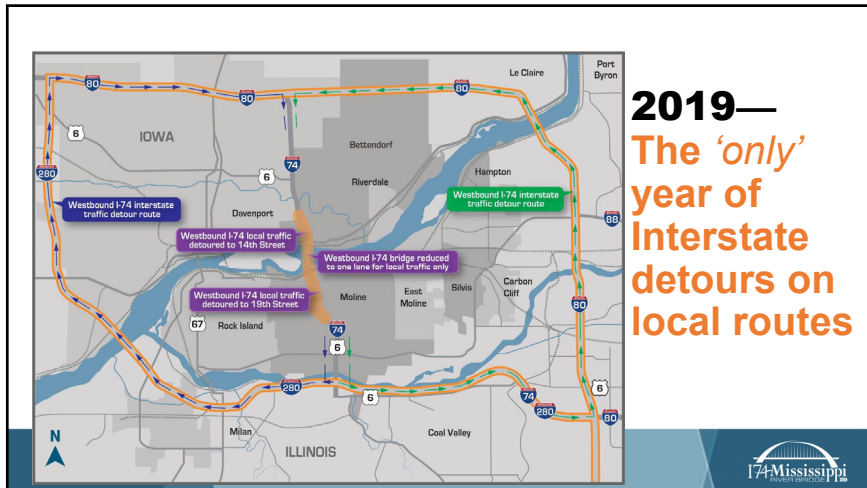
80
80
80
Le Claire
Port Byron
6
IOWA
Bettendorf
74
Hampton
6
Riverdale
280
Westbound I-74 interstate traffic detour route
Westbound I-74 interstate traffic detour route
88
Davenport
Westbound I-74 local traffic detoured to 14th Street
Westbound I-74 bridge reduced to one lane for local traffic only
Carbon Cliff
Silvis
East Moline
Moline
Westbound I-74 local traffic detoured to 19th Street
80
67
Rock Island
74
6
280
6
74
6
280
80
N
Milan
Coal Valley
ILLINOIS

2019—
The 'only' year of Interstate detours on local routes

I-74 Mississippi RIVER BRIDGE